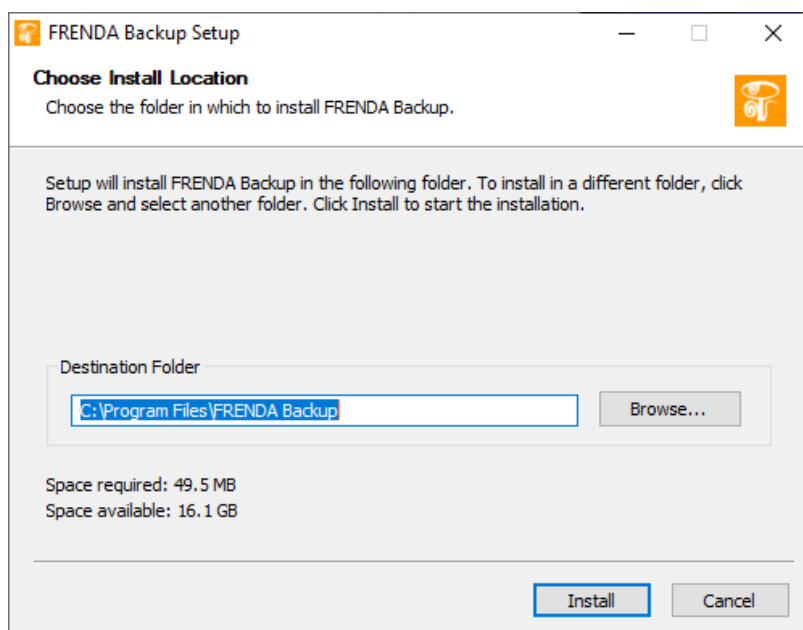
FRENDA Backup Setup

Choose Install Location

Choose the folder in which to install FRENDA Backup.

Setup will install FRENDA Backup in the following folder. To install in a different folder, click Browse and select another folder. Click Install to start the installation.

Destination Folder

C:\Program Files\FRENDA Backup

Browse...

Space required: 49.5 MB
Space available: 16.1 GB

Install

Cancel